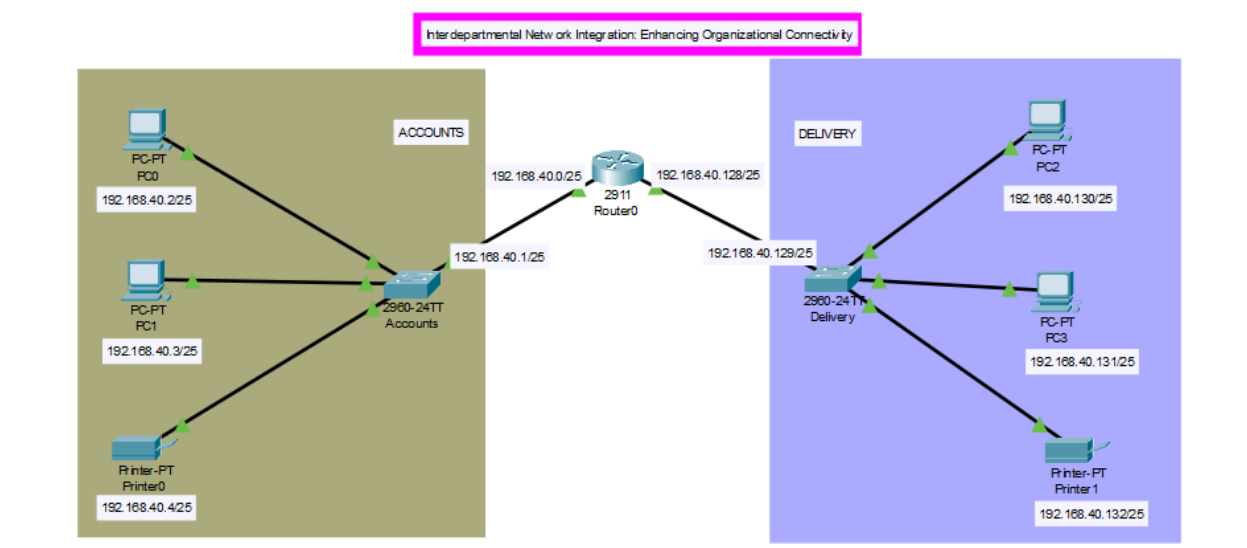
Interdepartmental Network Integration: Enhancing Organizational Connectivity

ACCOUNTS

PC-PT
PC0
192.168.40.2/25

PC-PT
PC1
192.168.40.3/25

Printer-PT
Printer0
192.168.40.4/25

2960-24TT
Accounts

192.168.40.1/25

192.168.40.0/25

2911
Router0

192.168.40.128/25

192.168.40.129/25

DELIVERY

2960-24TT
Delivery

PC-PT
PC2
192.168.40.130/25

PC-PT
PC3
192.168.40.131/25

Printer-PT
Printer1
192.168.40.132/25